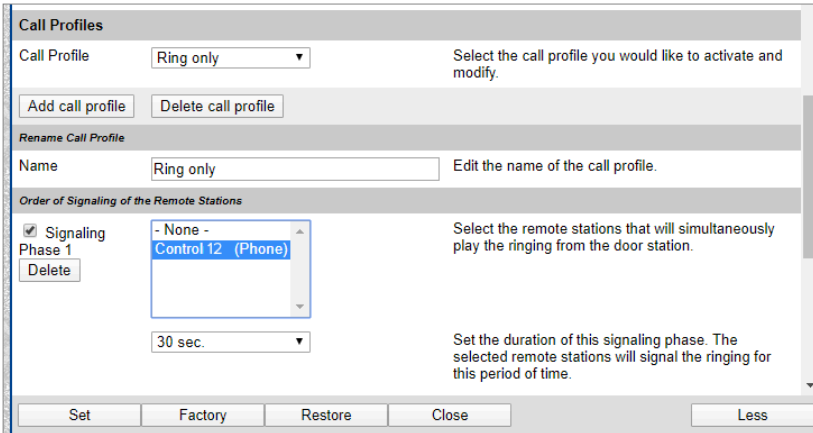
Call Profiles

Call Profile

Ring only

Select the call profile you would like to activate and modify.

Add call profile

Delete call profile

Rename Call Profile

Name

Ring only

Edit the name of the call profile.

Order of Signaling of the Remote Stations

Signaling Phase 1

Delete

- None -
Control 12 (Phone)

Select the remote stations that will simultaneously play the ringing from the door station.

30 sec.

Set the duration of this signaling phase. The selected remote stations will signal the ringing for this period of time.

Set

Factory

Restore

Close

Less